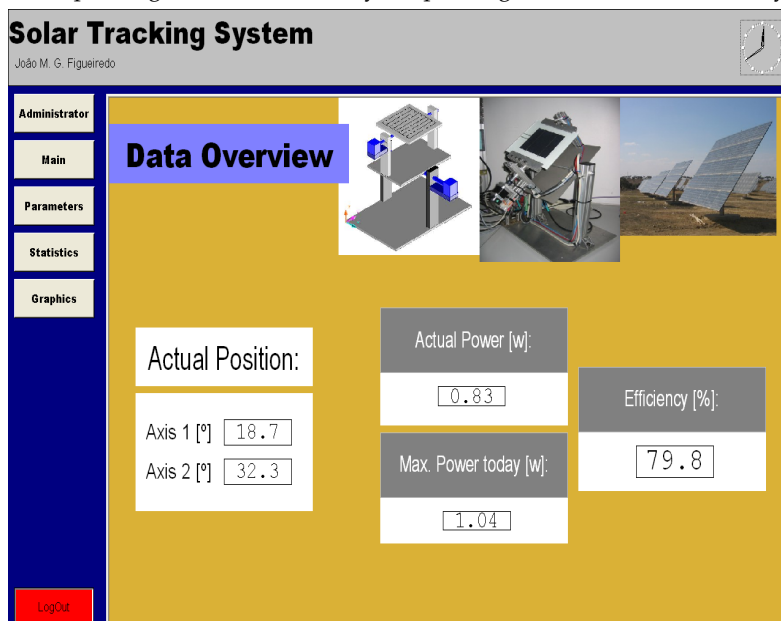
Solar Tracking System
João M. G. Figueiredo

Administrator
Main
Parameters
Statistics
Graphics

Data Overview

Actual Position:

Axis 1 [º] 18.7
Axis 2 [º] 32.3

Actual Power [w]:
0.83

Max. Power today [w]:
1.04

Efficiency [%]:
79.8

LogOut